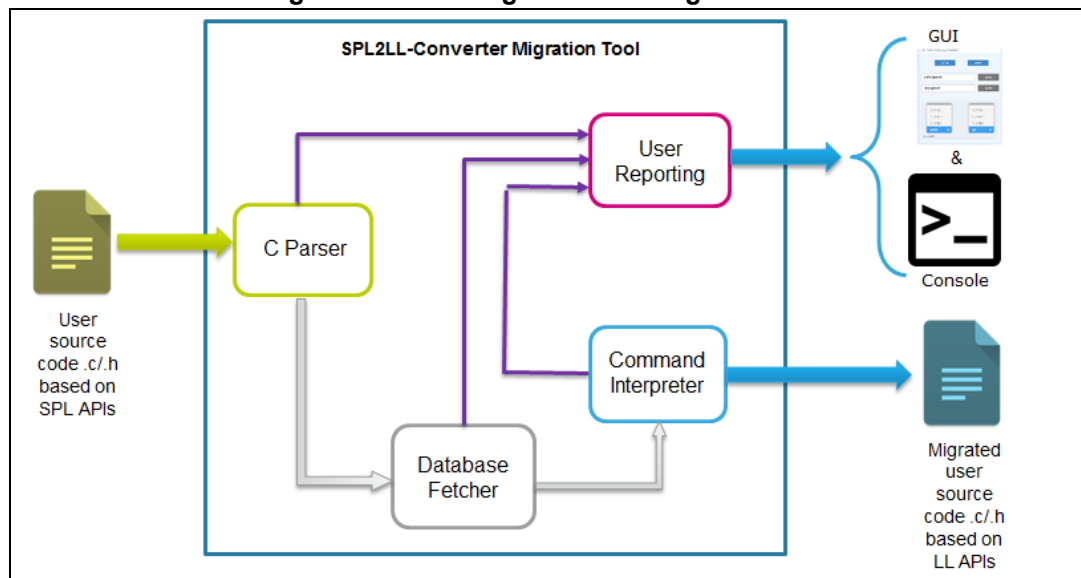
SPL2LL-Converter Migration Tool

User source code .c/.h based on SPL APIs

C Parser

User Reporting

Command Interpreter

Database Fetcher

GUI

&

>_

Console

Migrated user source code .c/.h based on LL APIs